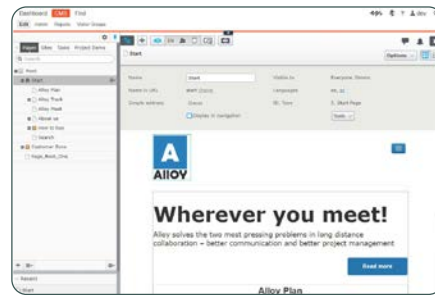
Dashboard CMS Find
Edit Admin Reports Visitor Groups
Pages Sites Tasks Project Items
Root
Start
Alloy Plan
Alloy Track
Alloy Meet
About us
How to buy
Search
Customer Zone
Page_Week_One
Start
Options
Name Start
Name in URL start Change
Simple address Change
Display in navigation
Visible to Everyone, Director
Languages en, sv
ID, Type 5, Start Page
Tools
A
Alloy
Wherever you meet!
Alloy solves the two most pressing problems in long distance collaboration – better communication and better project management
Read more
Alloy Plan
Recent
Start